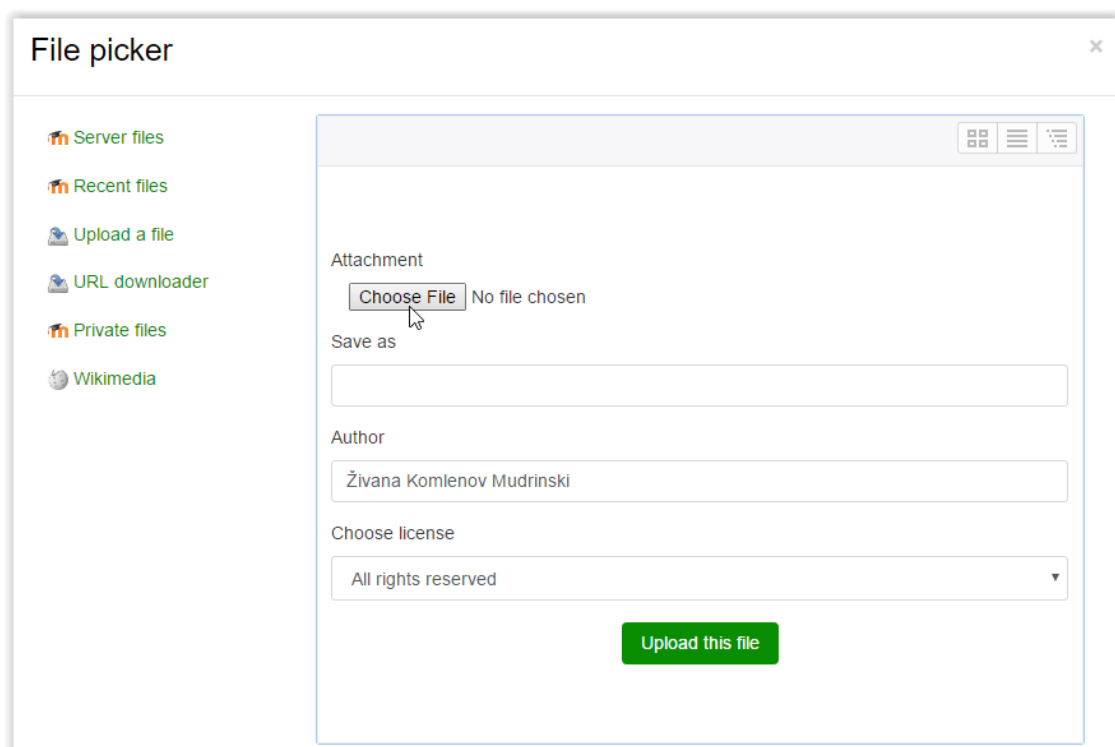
File picker

×

Server files

Recent files

Upload a file

URL downloader

Private files

Wikimedia

Attachment

Choose File No file chosen

Save as

Author

Živana Komlenov Mudrinski

Choose license

All rights reserved

Upload this file